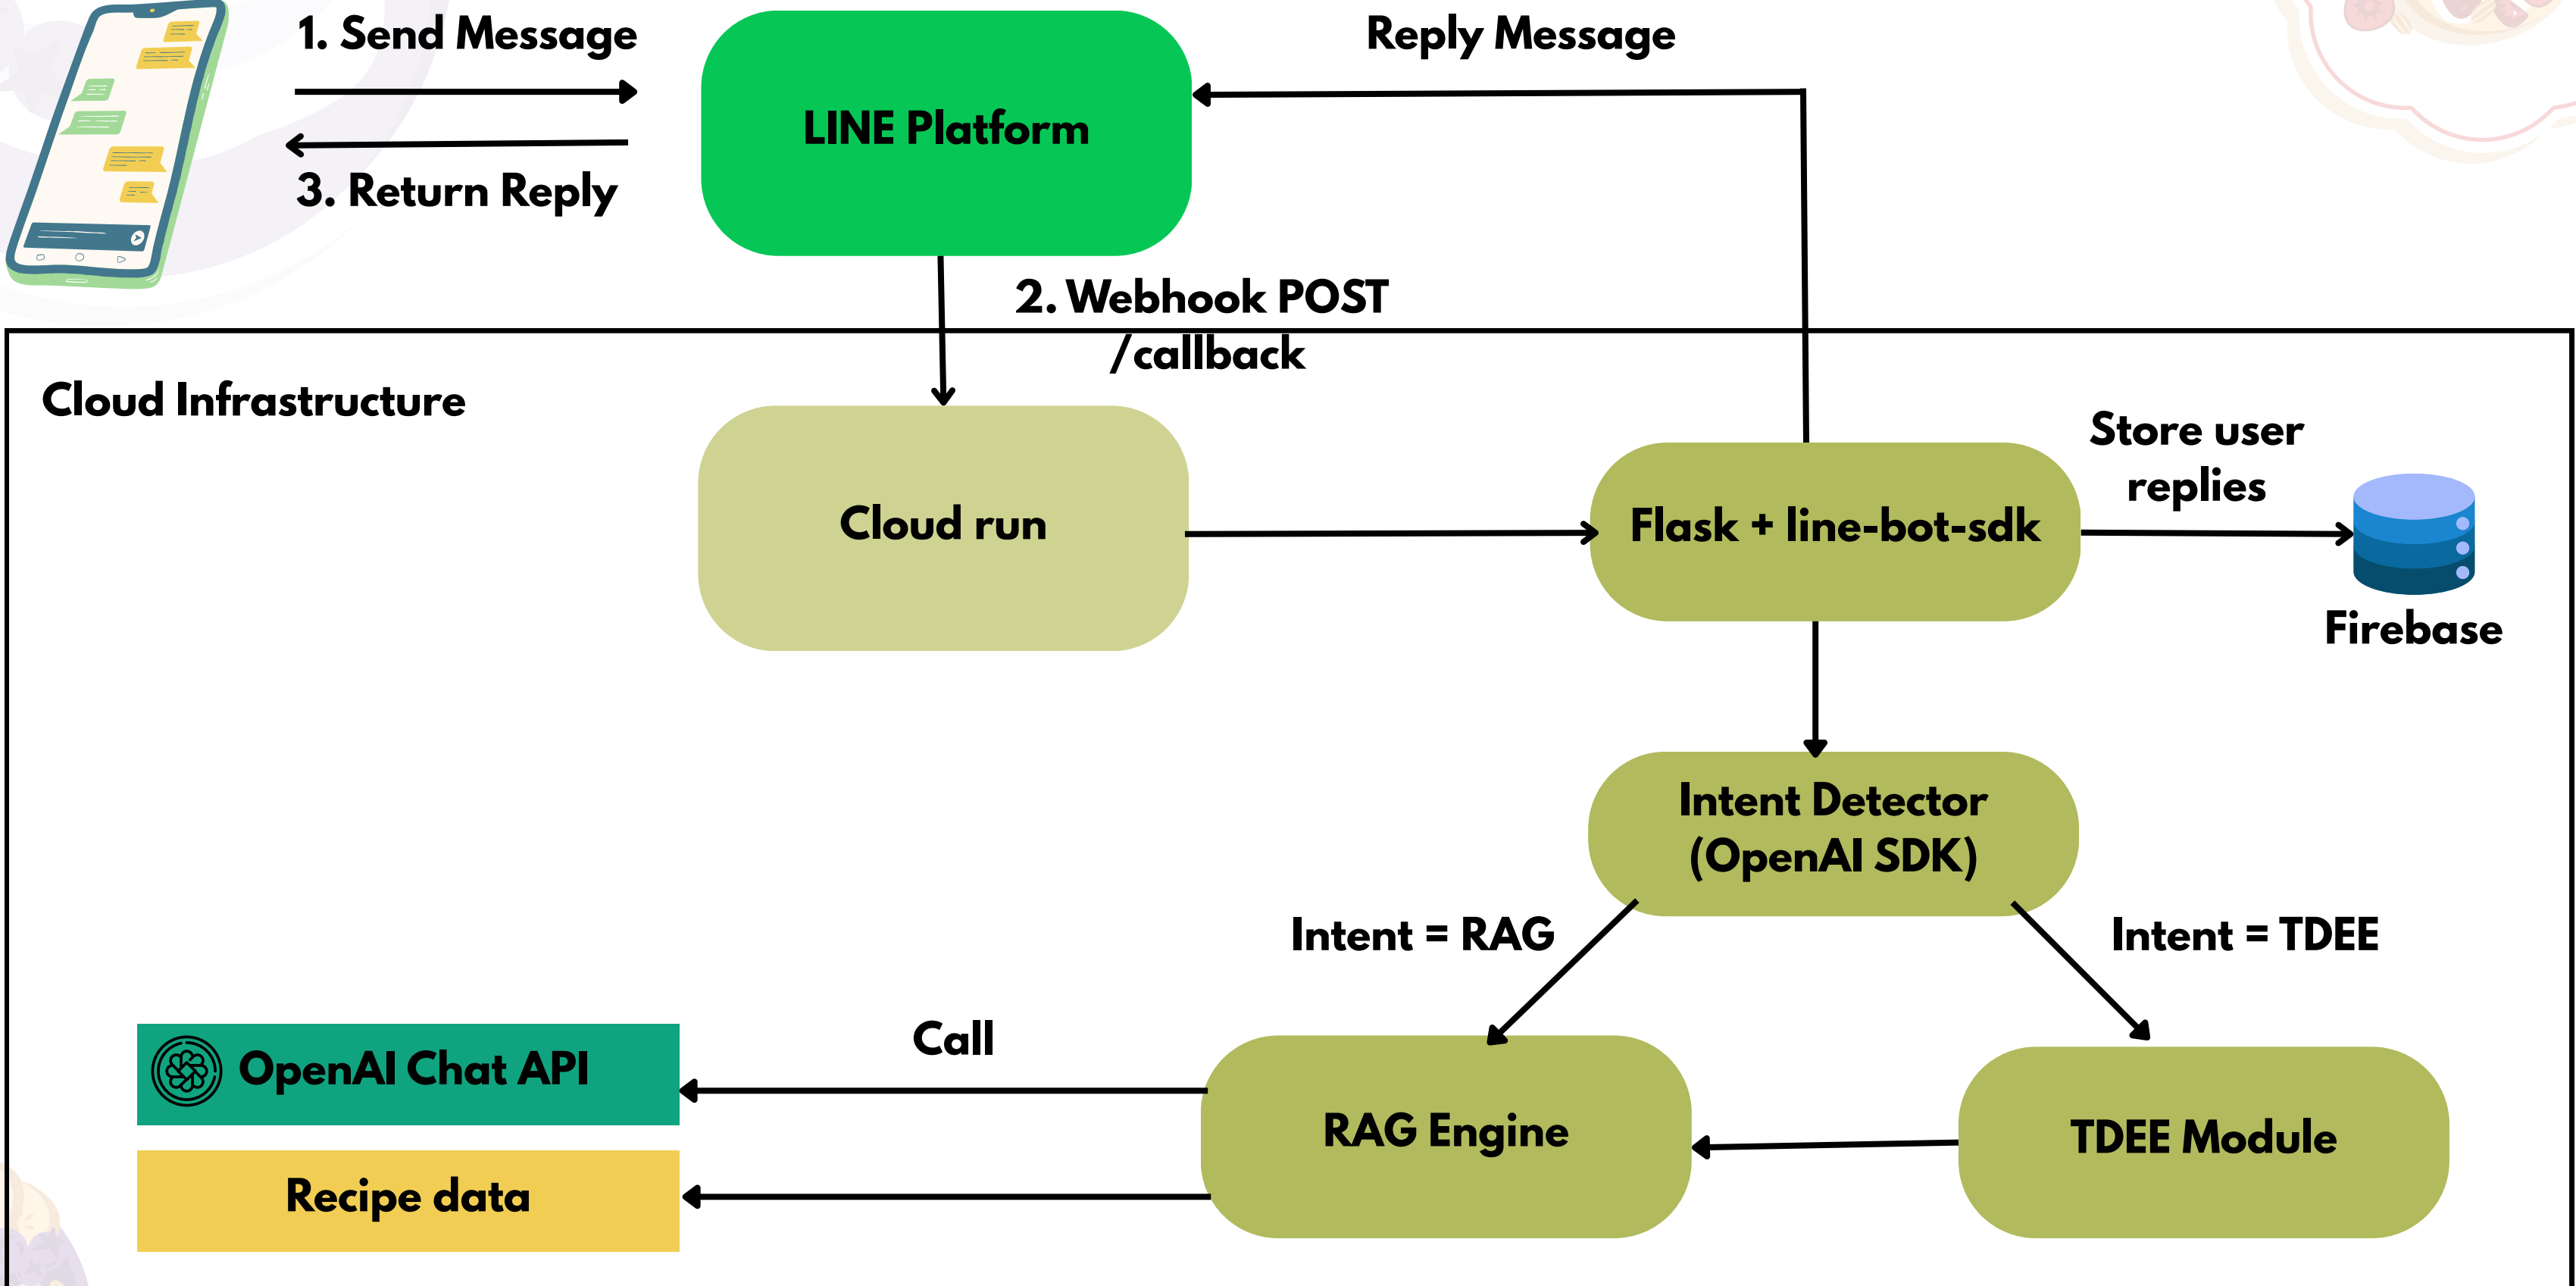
1. Send Message

3. Return Reply

LINE Platform

Reply Message

2. Webhook POST /callback

Cloud Infrastructure

Cloud run

Flask + line-bot-sdk

Store user replies

Firebase

Intent Detector (OpenAI SDK)

Intent = RAG

Intent = TDEE

Call

OpenAI Chat API

Recipe data

RAG Engine

TDEE Module